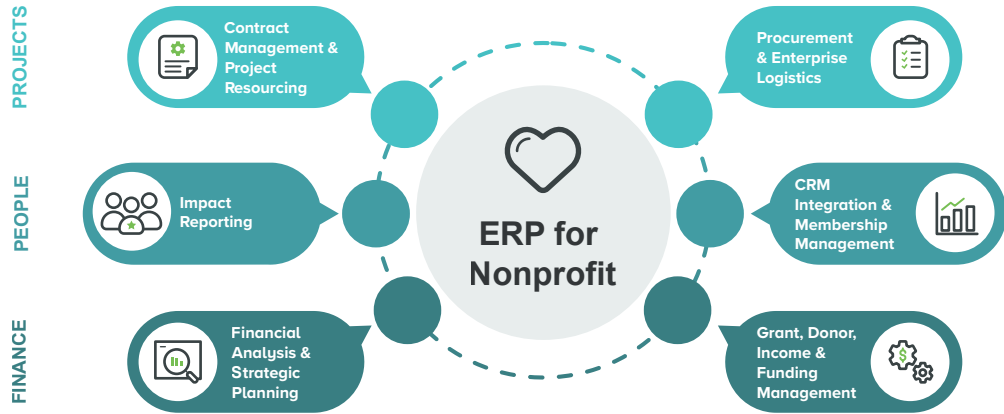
PROJECTS

Contract Management & Project Resourcing

Procurement & Enterprise Logistics

PEOPLE

Impact Reporting

ERP for Nonprofit

CRM Integration & Membership Management

FINANCE

Financial Analysis & Strategic Planning

Grant, Donor, Income & Funding Management